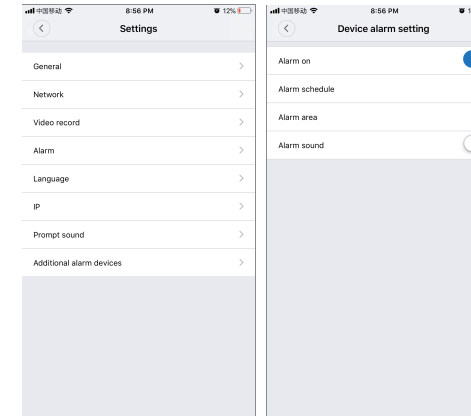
中国移动 8:56 PM 12%

Settings

General

Network

Video record

Alarm

Language

IP

Prompt sound

Additional alarm devices

中国移动 8:56 PM

Device alarm setting

Alarm on

Alarm schedule

Alarm area

Alarm sound